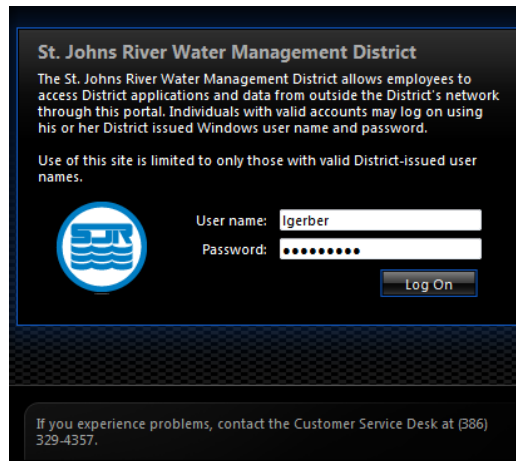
St. Johns River Water Management District

The St. Johns River Water Management District allows employees to access District applications and data from outside the District's network through this portal. Individuals with valid accounts may log on using his or her District issued Windows user name and password.

Use of this site is limited to only those with valid District-issued user names.

SJR

User name: lgerber

Password: ●●●●●●●●●

Log On

If you experience problems, contact the Customer Service Desk at (386) 329-4357.